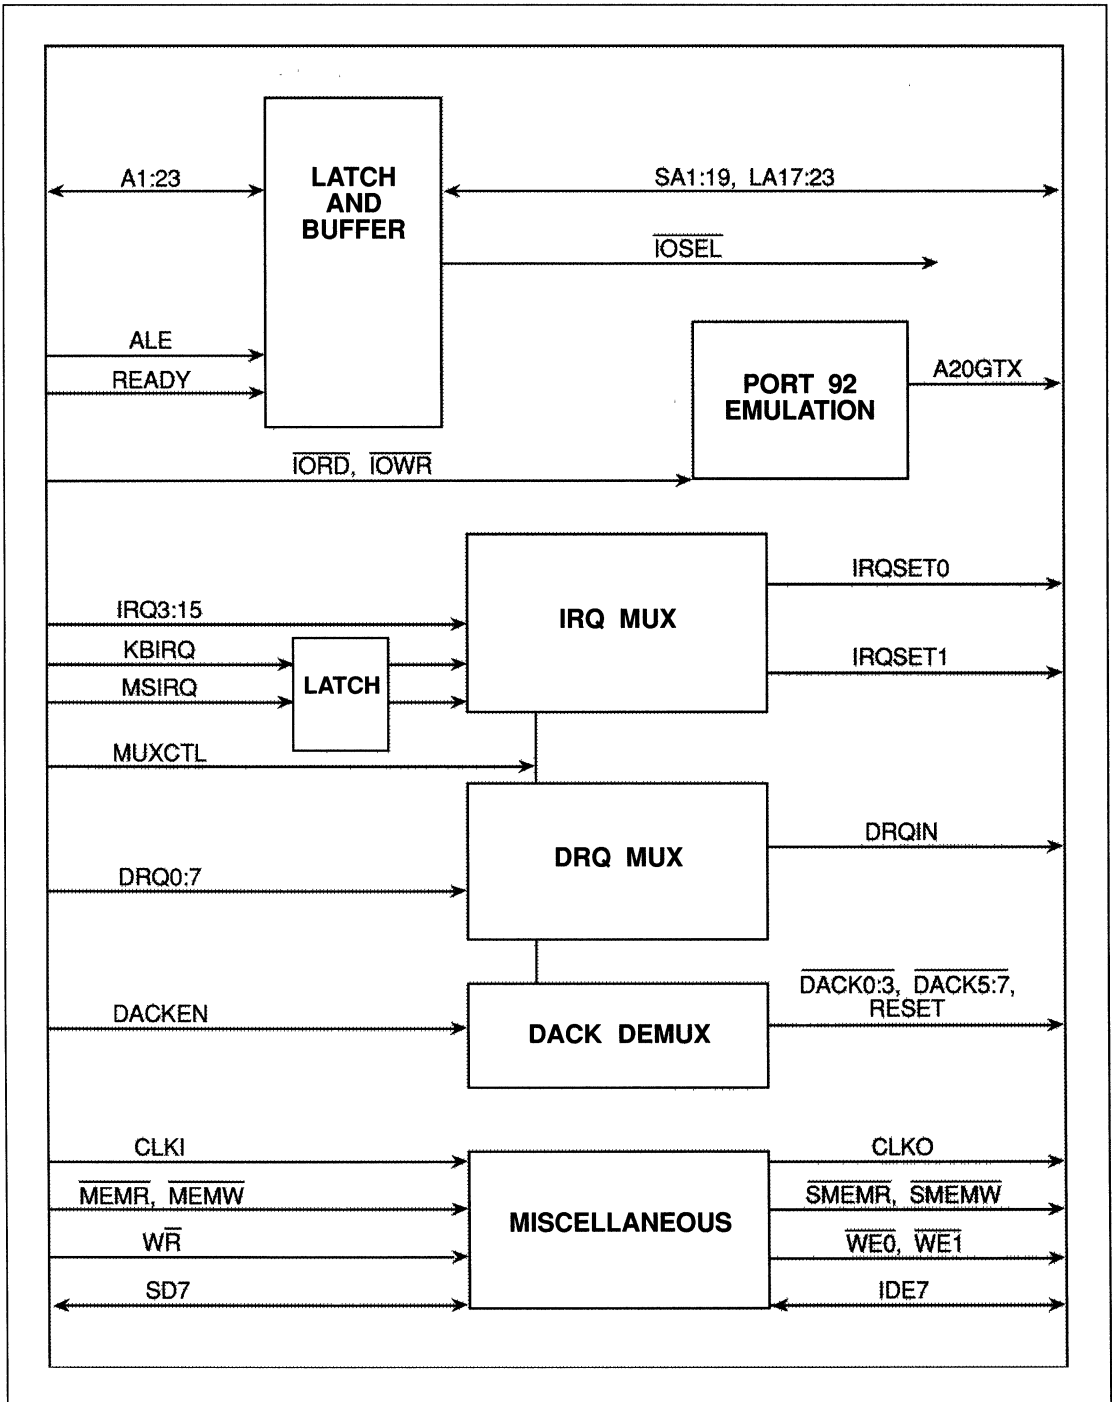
A1:23

LATCH AND BUFFER

SA1:19, LA17:23

$\overline{IOSEL}$

ALE

READY

PORT 92 EMULATION

A20GTX

$\overline{IORD}$, $\overline{IOWR}$

IRQ3:15

KBIRQ

MSIRQ

LATCH

IRQ MUX

IRQSET0

IRQSET1

MUXCTL

DRQ0:7

DRQ MUX

DRQIN

DACKEN

DACK DEMUX

$\overline{DACK0:3}$, $\overline{DACK5:7}$, RESET

CLKI

$\overline{MEMR}$, $\overline{MEMW}$

W$\overline{R}$

SD7

MISCELLANEOUS

CLKO

$\overline{SMEMR}$, $\overline{SMEMW}$

$\overline{WE0}$, $\overline{WE1}$

IDE7